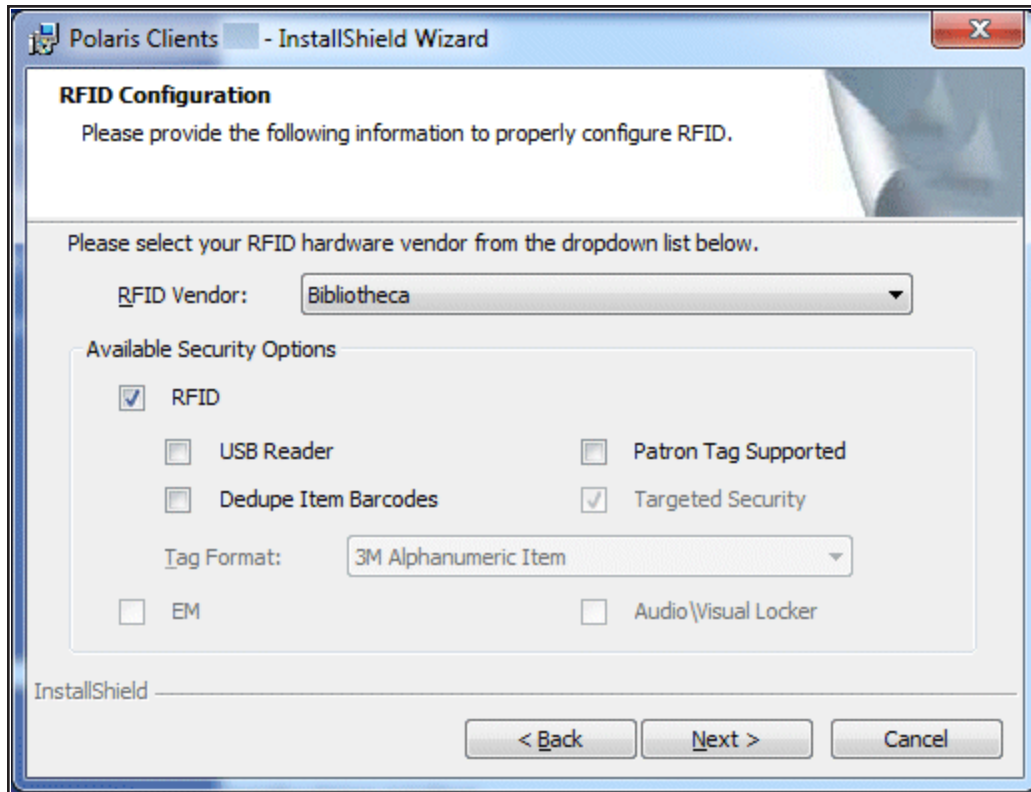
Polaris Clients - InstallShield Wizard

RFID Configuration

Please provide the following information to properly configure RFID.

Please select your RFID hardware vendor from the dropdown list below.

RFID Vendor: Bibliotheca

Available Security Options

RFID

USB Reader

Patron Tag Supported

Dedupe Item Barcodes

Targeted Security

Tag Format: 3M Alphanumeric Item

EM

Audio\Visual Locker

InstallShield

< Back

Next >

Cancel